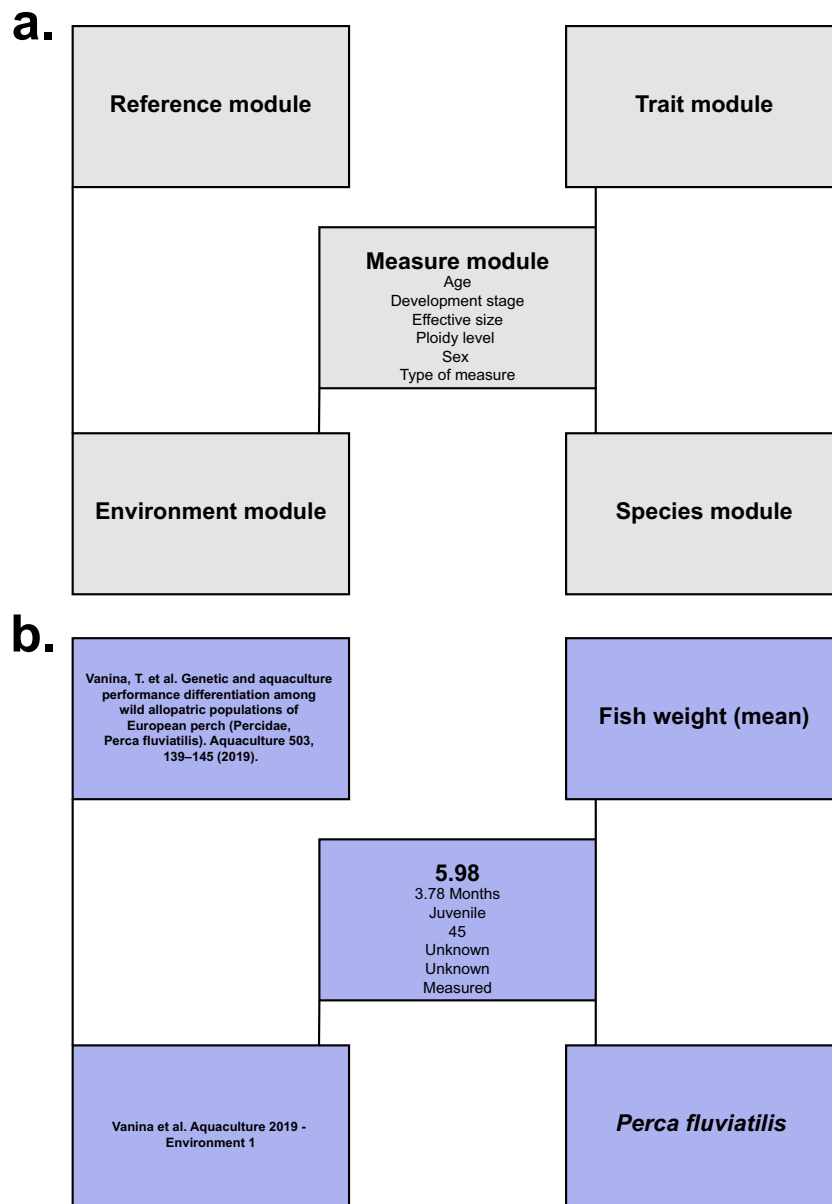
a.

Reference module

Trait module

Measure module
Age
Development stage
Effective size
Ploidy level
Sex
Type of measure

Environment module

Species module

b.

Vanina, T. et al. Genetic and aquaculture performance differentiation among wild allopatric populations of European perch (Percidae, Perca fluviatilis). Aquaculture 503, 139–145 (2019).

Fish weight (mean)

5.98
3.78 Months
Juvenile
45
Unknown
Unknown
Measured

Vanina et al. Aquaculture 2019 - Environment 1

Perca fluviatilis